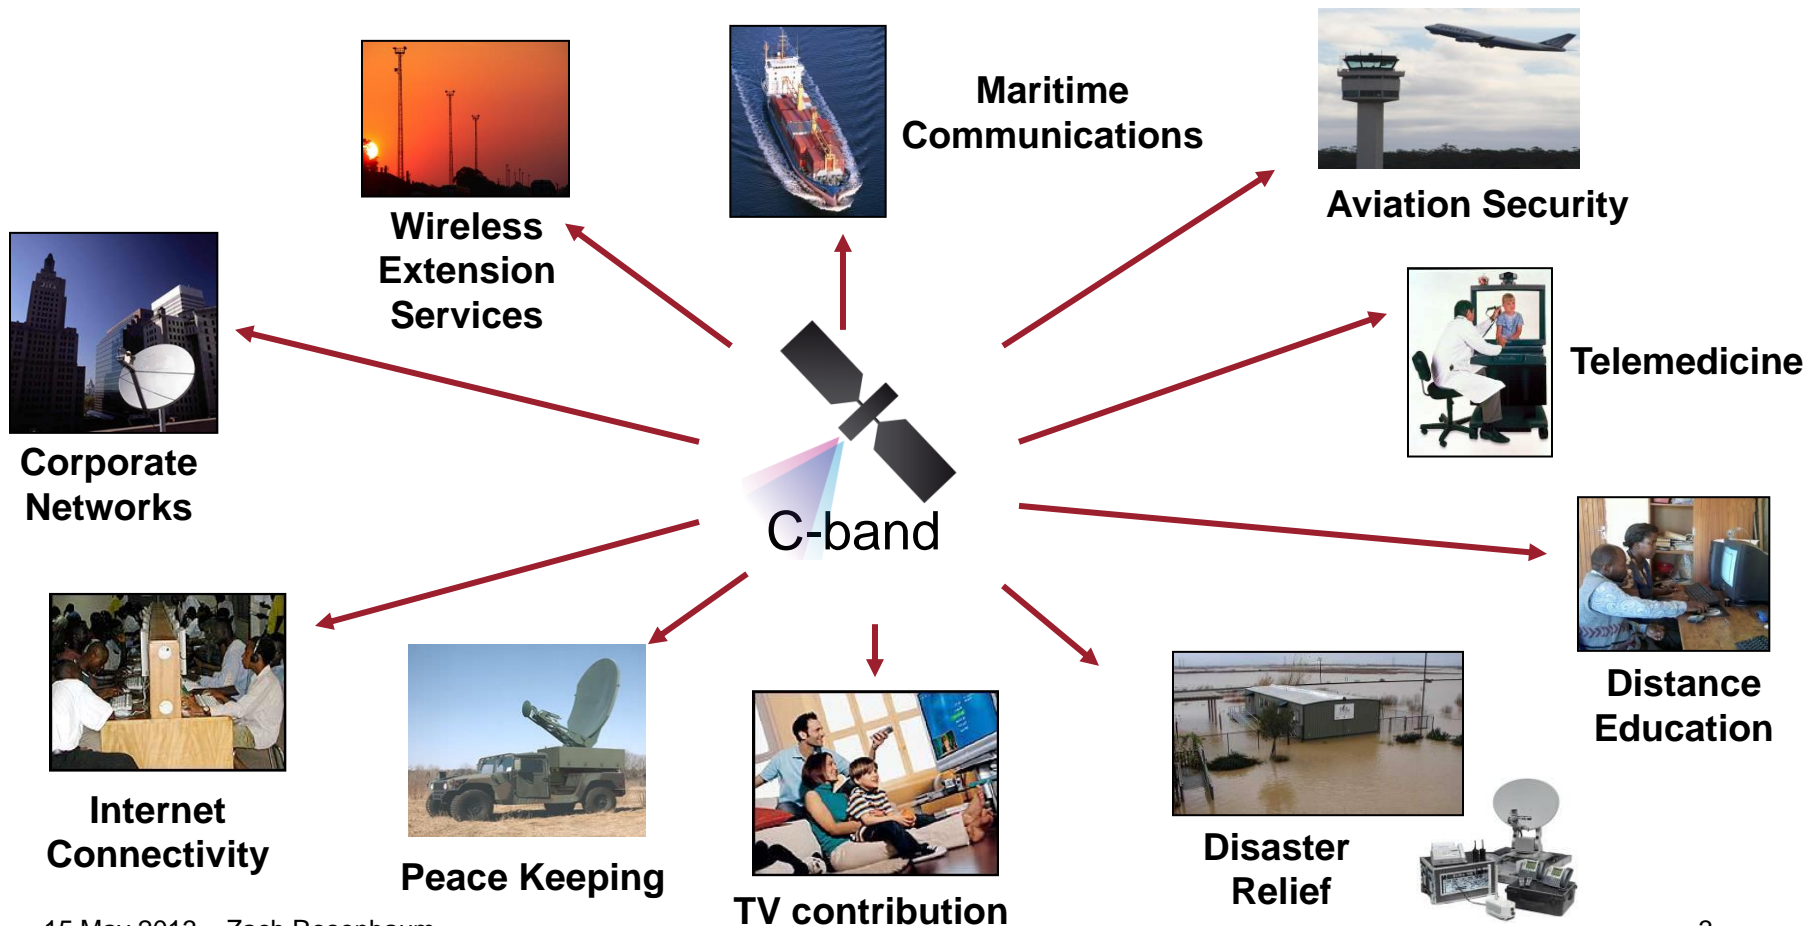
Maritime Communications

Wireless Extension Services

Aviation Security

Corporate Networks

Telemedicine

C-band

Distance Education

Internet Connectivity

Peace Keeping

TV contribution

Disaster Relief

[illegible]